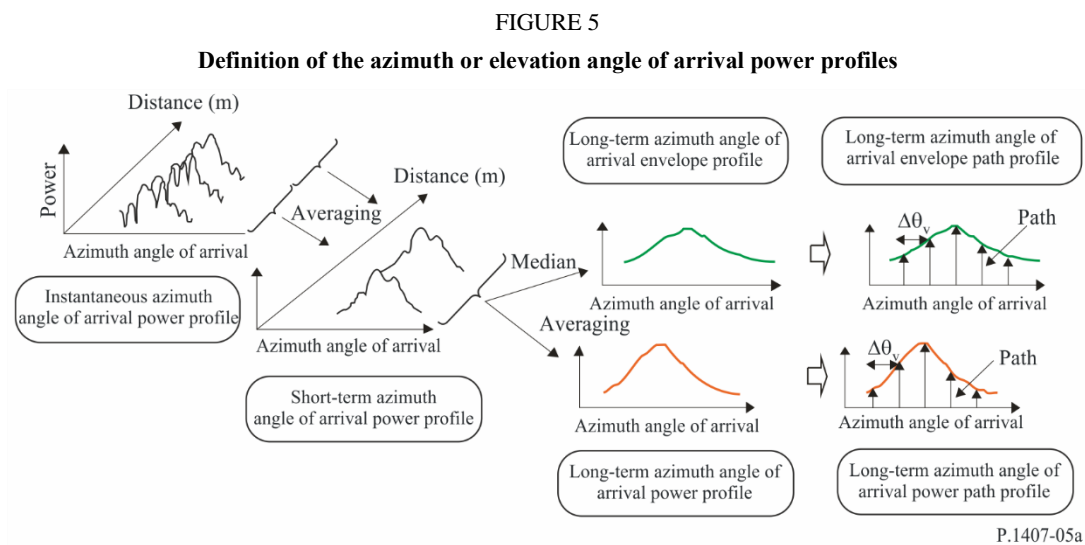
FIGURE 5

Definition of the azimuth or elevation angle of arrival power profiles

Distance (m)

Power

Azimuth angle of arrival

Averaging

Instantaneous azimuth angle of arrival power profile

Distance (m)

Azimuth angle of arrival

Short-term azimuth angle of arrival power profile

Median

Averaging

Long-term azimuth angle of arrival envelope profile

Azimuth angle of arrival

Azimuth angle of arrival

Long-term azimuth angle of arrival power profile

Long-term azimuth angle of arrival envelope path profile

$\Delta\theta_v$

Path

Azimuth angle of arrival

$\Delta\theta_v$

Path

Azimuth angle of arrival

Long-term azimuth angle of arrival power path profile

P.1407-05a